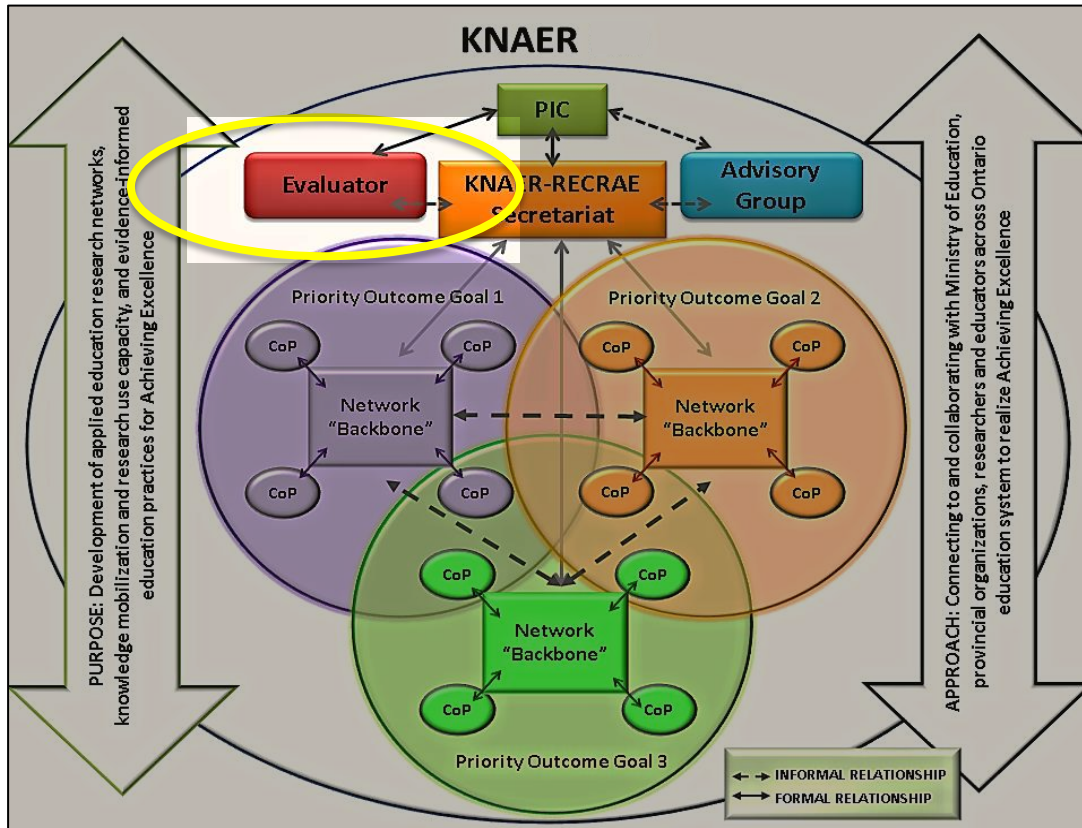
KNAER

PURPOSE: Development of applied education research networks, knowledge mobilization and research use capacity, and evidence-informed education practices for Achieving Excellence

PIC

Evaluator

KNAER-RECRAE Secretariat

Advisory Group

Priority Outcome Goal 1

CoP

CoP

Network "Backbone"

CoP

CoP

Priority Outcome Goal 2

CoP

CoP

Network "Backbone"

CoP

CoP

CoP

CoP

Network "Backbone"

CoP

CoP

Priority Outcome Goal 3

APPROACH: Connecting to and collaborating with Ministry of Education, provincial organizations, researchers and educators across Ontario education system to realize Achieving Excellence

INFORMAL RELATIONSHIP
FORMAL RELATIONSHIP